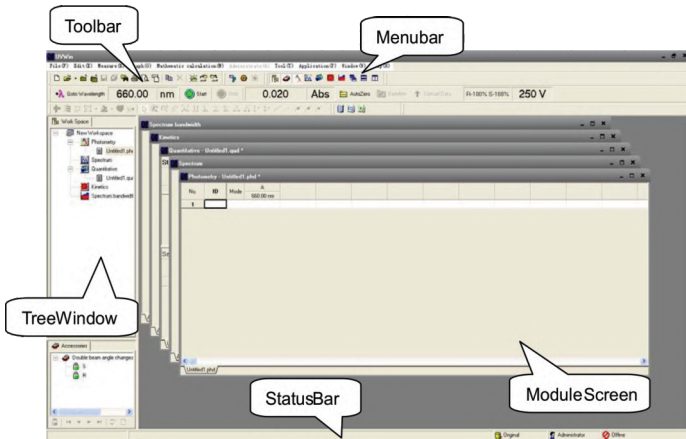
Toolbar

Menubar

UVWin

File(F) Edit(E) Measure(M) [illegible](G) Mathematic calculation(M) Administrator(A) Tool(T) Application(P) Window(W) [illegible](H)

Goto Wavelength 660.00 nm Start 0.020 Abs AutoZero Baseline Default Dark Fr100% S-100% 250 V

Work Space

New Workspace
Photometry
Untitled1.pho
Spectrum
Quantitative
Untitled1.qua
Kinetics
Spectrum bandwidth

Spectrum bandwidth
Kinetics
Quantitative - Untitled1.qud *
Spectrum
Photometry - Untitled1.phd *

| No. | ID | Mode | A 660.00 nm |  |  |  |  |  |  |
|---|---|---|---|---|---|---|---|---|---|
| 1 |  |  |  |  |  |  |  |  |  |

Untitled1.phd

TreeWindow

Accessories
Double beam angle changer
S
R

ModuleScreen

StatusBar

Original Administrator Offline